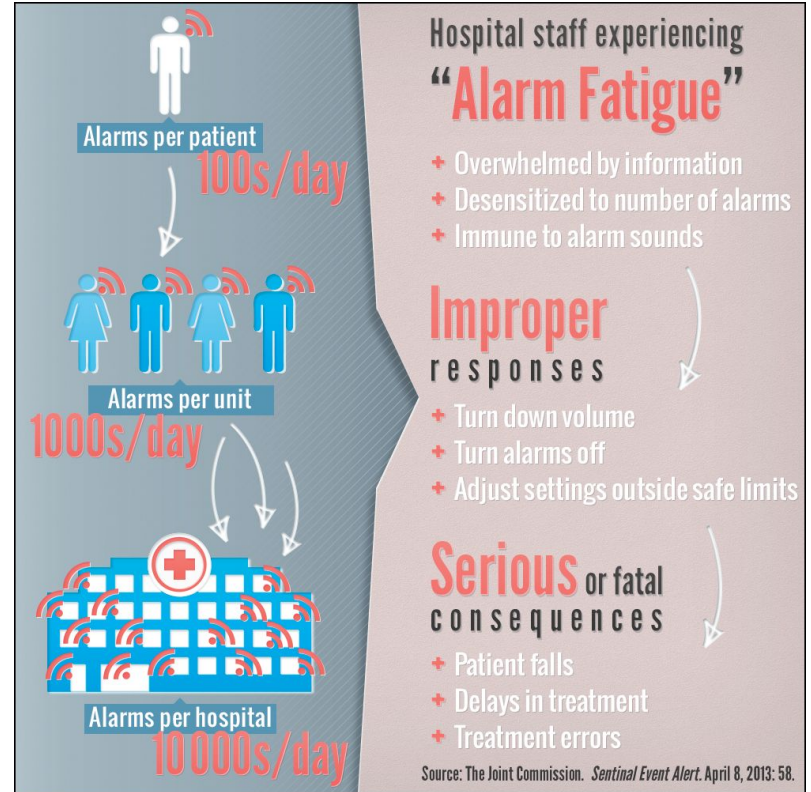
Alarms per patient
100s/day

Alarms per unit
1000s/day

Alarms per hospital
10000s/day

Hospital staff experiencing
"Alarm Fatigue"
+ Overwhelmed by information
+ Desensitized to number of alarms
+ Immune to alarm sounds

Improper
responses
+ Turn down volume
+ Turn alarms off
+ Adjust settings outside safe limits

Serious or fatal
consequences
+ Patient falls
+ Delays in treatment
+ Treatment errors

Source: The Joint Commission. *Sentinal Event Alert*. April 8, 2013: 58.